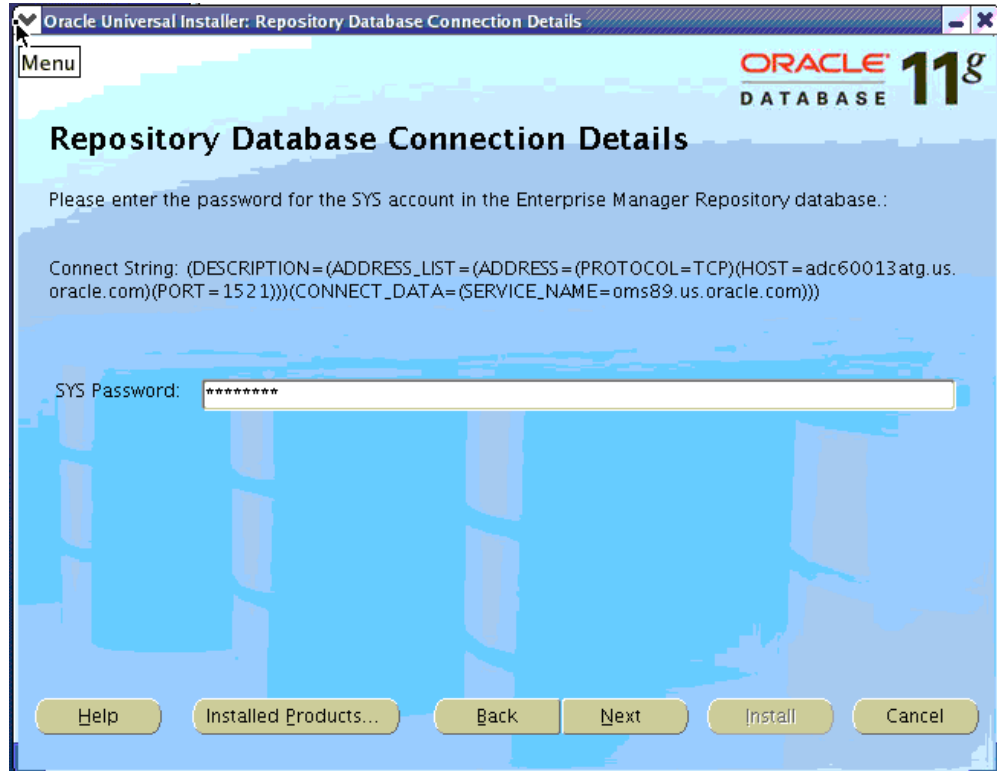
Oracle Universal Installer: Repository Database Connection Details

Menu

ORACLE DATABASE 11g

Repository Database Connection Details

Please enter the password for the SYS account in the Enterprise Manager Repository database.:

Connect String: (DESCRIPTION=(ADDRESS_LIST=(ADDRESS=(PROTOCOL=TCP)(HOST=adc60013atg.us.oracle.com)(PORT=1521)))(CONNECT_DATA=(SERVICE_NAME=oms89.us.oracle.com)))

SYS Password: *********

Help | Installed Products... | Back | Next | Install | Cancel